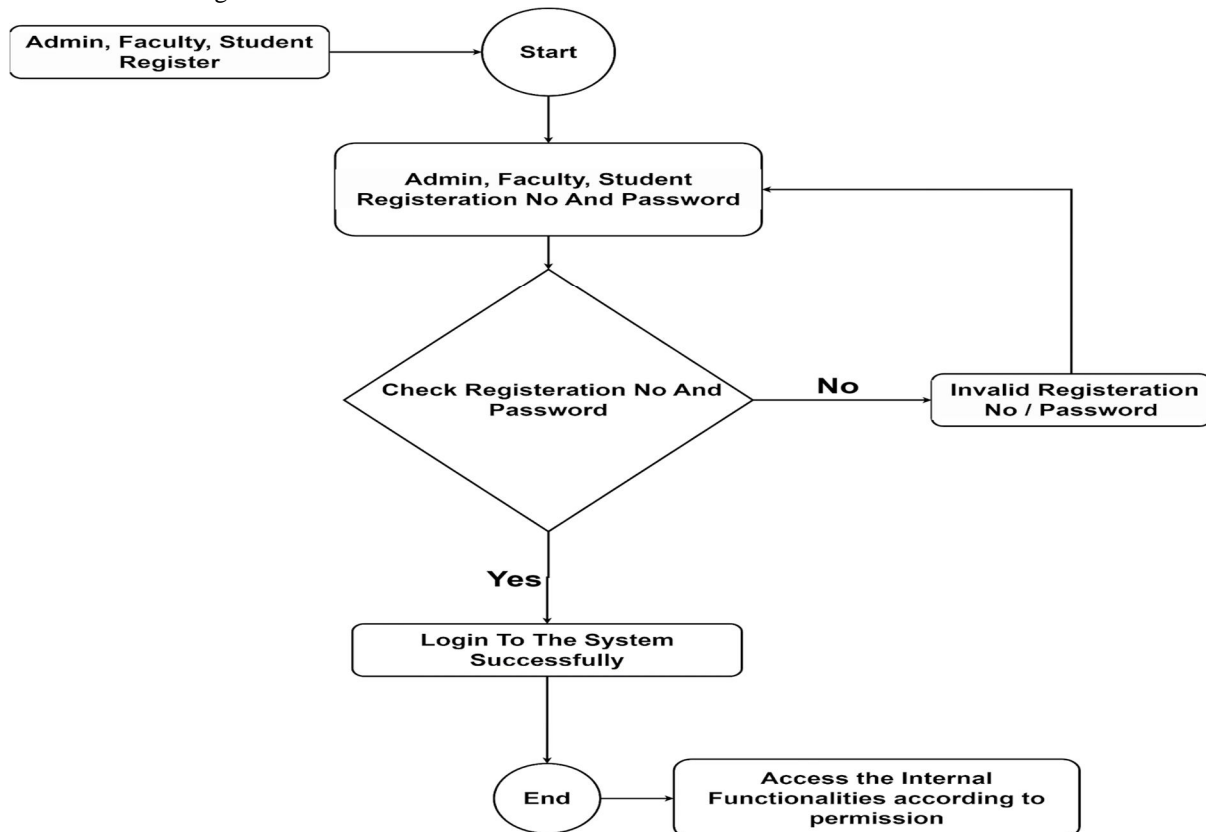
Admin, Faculty, Student Register

Start

Admin, Faculty, Student Registeration No And Password

Check Registeration No And Password

No

Invalid Registeration No / Password

Yes

Login To The System Successfully

End

Access the Internal Functionalities according to permission